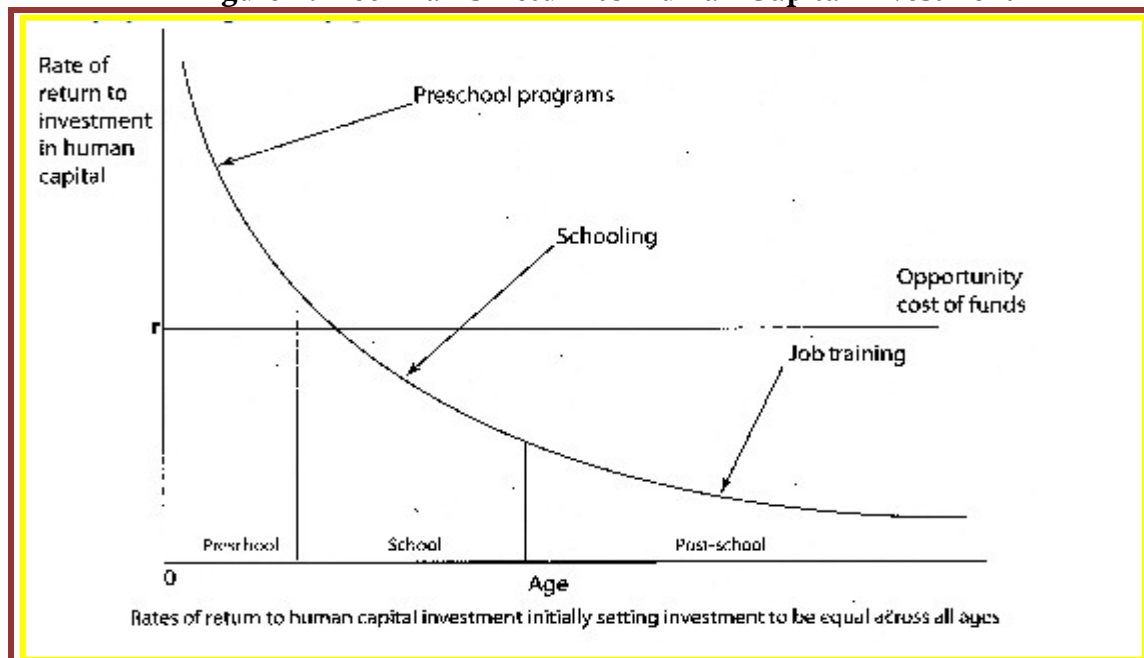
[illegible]

Rate of return to investment in human capital

Preschool programs

Schooling

Opportunity cost of funds

r

Job training

Preschool

School

Post-school

0

Age

Rates of return to human capital investment initially setting investment to be equal across all ages